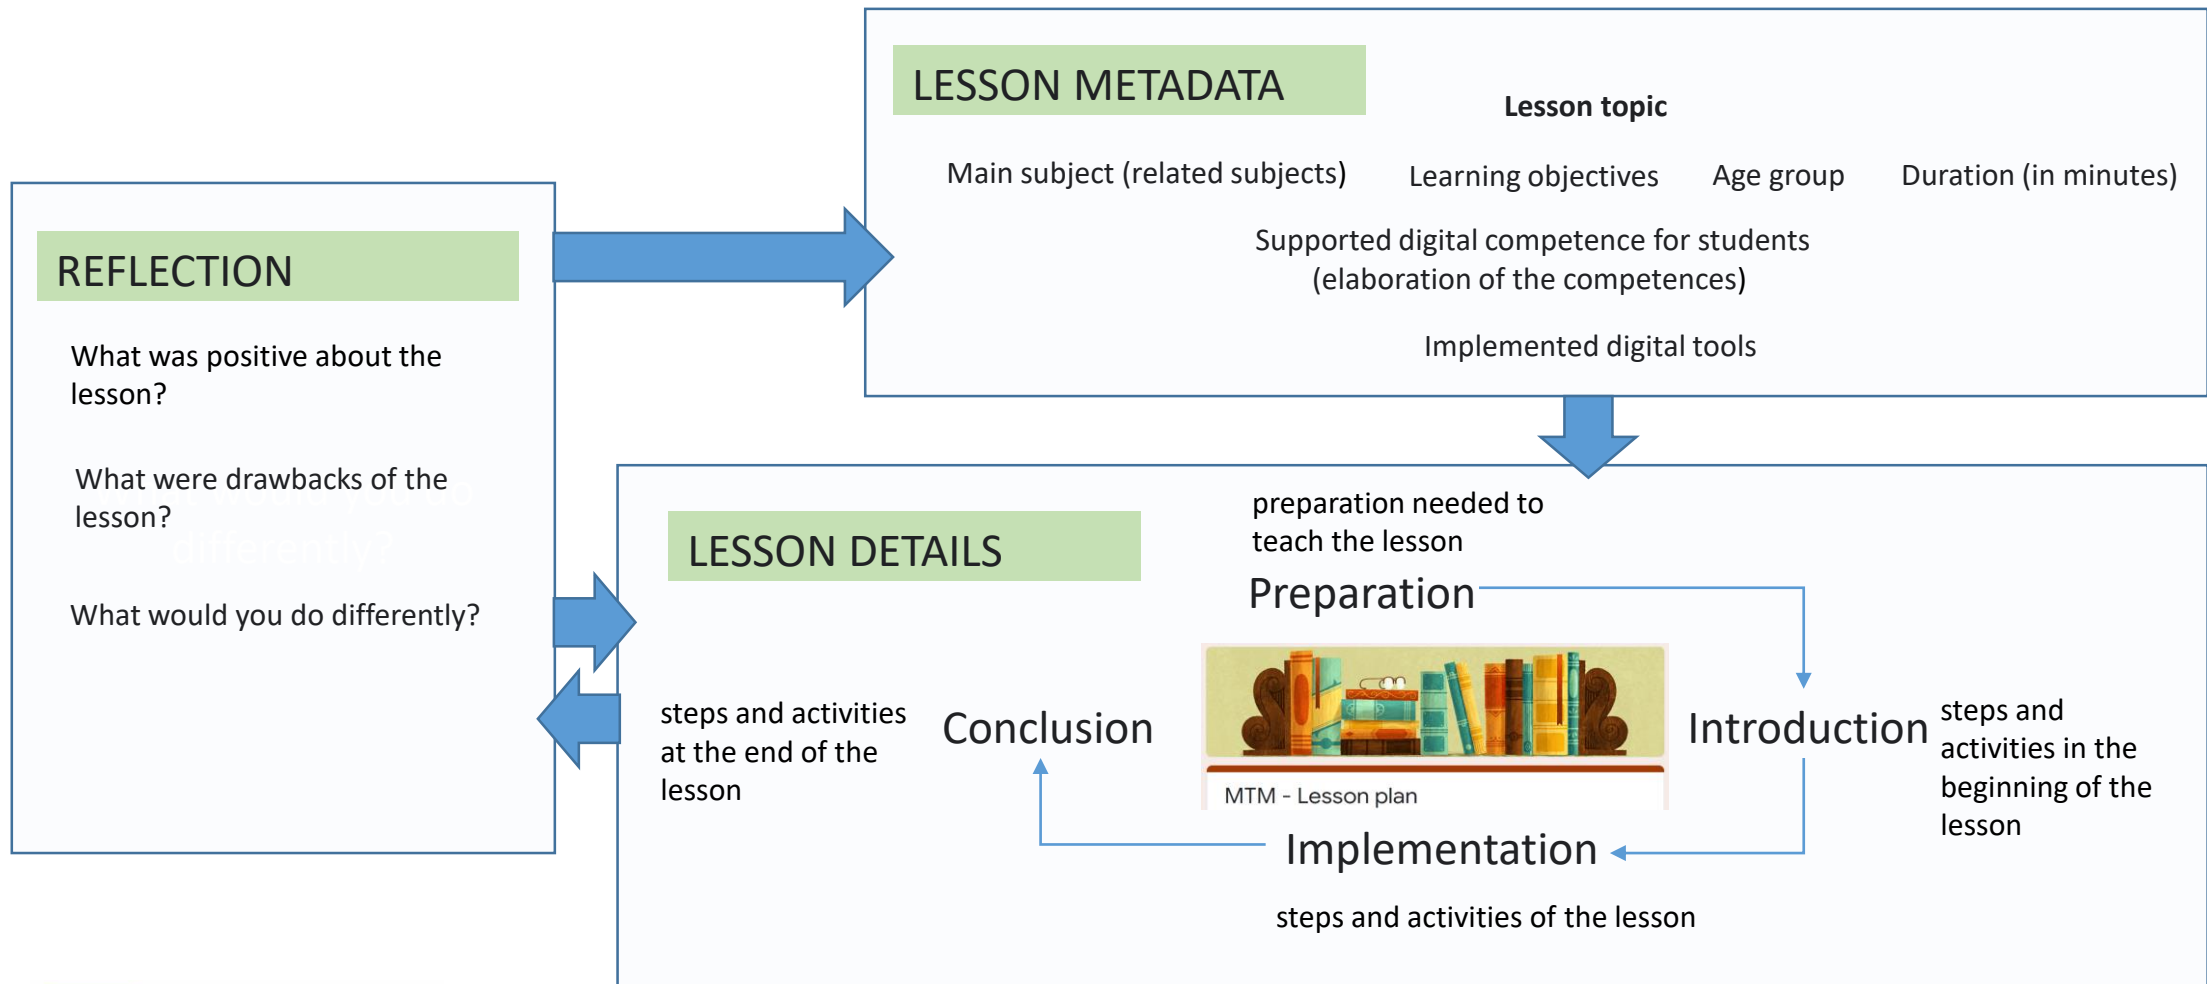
LESSON METADATA

Lesson topic

Main subject (related subjects)

Learning objectives

Age group

Duration (in minutes)

Supported digital competence for students (elaboration of the competences)

Implemented digital tools

REFLECTION

What was positive about the lesson?

What were drawbacks of the lesson?

What would you do differently?

LESSON DETAILS

preparation needed to teach the lesson

Preparation

MTM - Lesson plan

steps and activities at the end of the lesson

Conclusion

Introduction

steps and activities in the beginning of the lesson

Implementation

steps and activities of the lesson